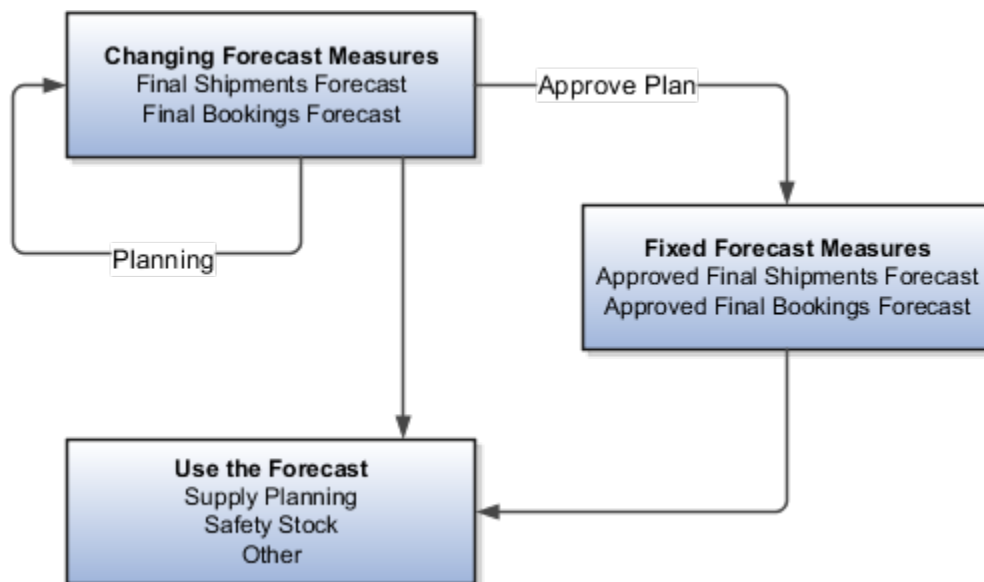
Changing Forecast Measures
Final Shipments Forecast
Final Bookings Forecast

Approve Plan

Planning

Fixed Forecast Measures
Approved Final Shipments Forecast
Approved Final Bookings Forecast

Use the Forecast
Supply Planning
Safety Stock
Other